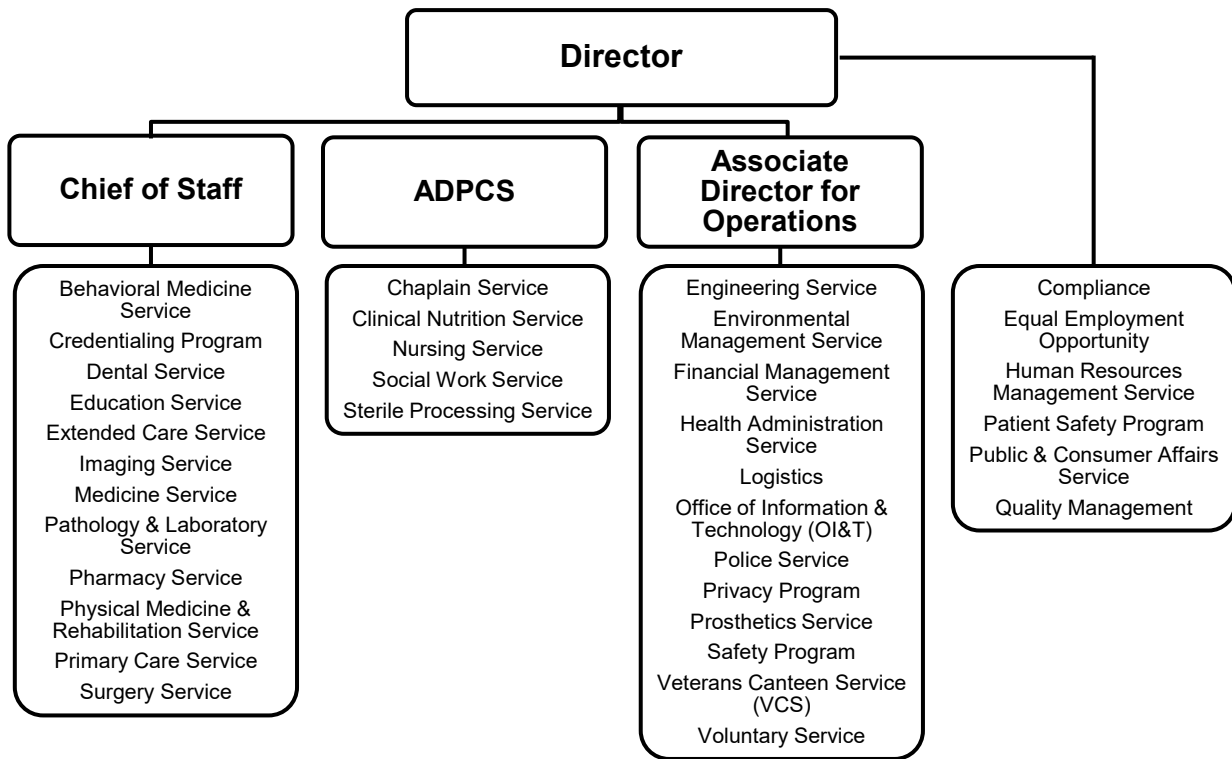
Director

Chief of Staff

Behavioral Medicine Service
Credentialing Program
Dental Service
Education Service
Extended Care Service
Imaging Service
Medicine Service
Pathology & Laboratory Service
Pharmacy Service
Physical Medicine & Rehabilitation Service
Primary Care Service
Surgery Service

ADPCS

Chaplain Service
Clinical Nutrition Service
Nursing Service
Social Work Service
Sterile Processing Service

Associate Director for Operations

Engineering Service
Environmental Management Service
Financial Management Service
Health Administration Service
Logistics
Office of Information & Technology (OI&T)
Police Service
Privacy Program
Prosthetics Service
Safety Program
Veterans Canteen Service (VCS)
Voluntary Service

Compliance
Equal Employment Opportunity
Human Resources Management Service
Patient Safety Program
Public & Consumer Affairs Service
Quality Management